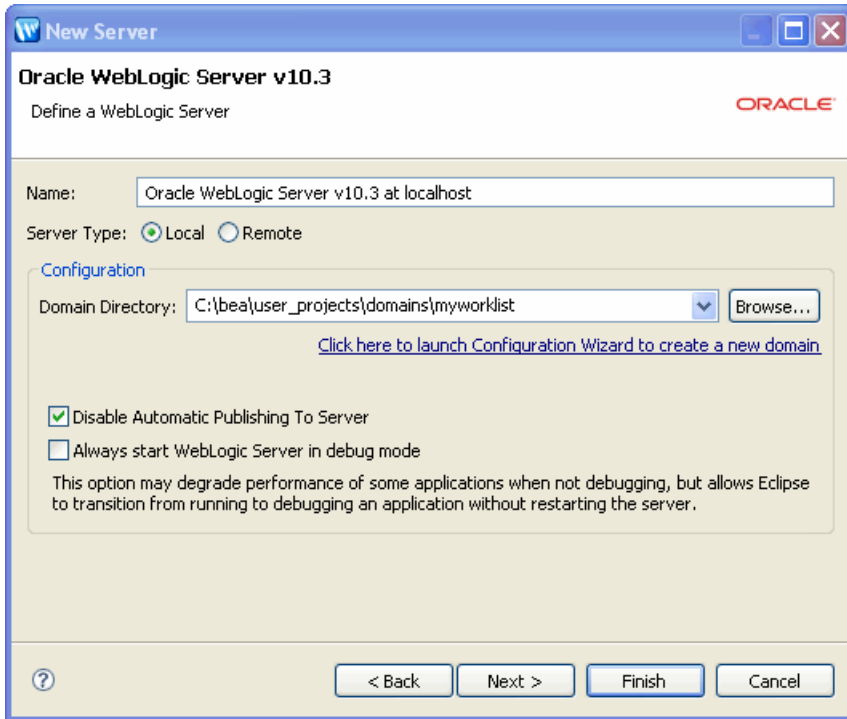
New Server

Oracle WebLogic Server v10.3

Define a WebLogic Server

ORACLE

Name: Oracle WebLogic Server v10.3 at localhost

Server Type: Local Remote

Configuration

Domain Directory: C:\bea\user_projects\domains\myworklist Browse...

Click here to launch Configuration Wizard to create a new domain

Disable Automatic Publishing To Server

Always start WebLogic Server in debug mode

This option may degrade performance of some applications when not debugging, but allows Eclipse to transition from running to debugging an application without restarting the server.

?

< Back Next > Finish Cancel